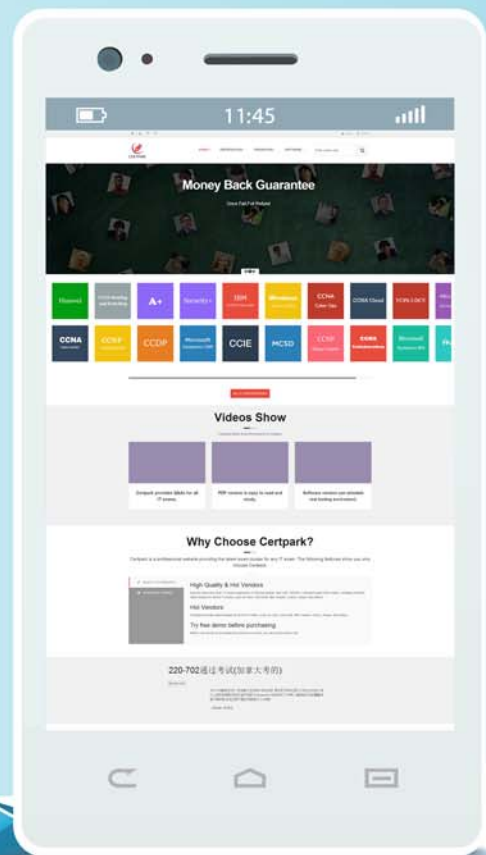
11:45

Money Back Guarantee

Once Fail Full Refund

Huawei

A+

Security+

IBM

Windows

CCNA

CCNA Cloud

CCNA

CCDP

CCIE

MCSD

Videos Show

Certpark provides Q&As for all IT exams.

PDF version is easy to read and study.

Software version can simulate real testing environment.

Why Choose Certpark?

High Quality & Hot Vendors

Hot Vendors

Try free demo before purchasing

220-702通过考试(加拿大考的)